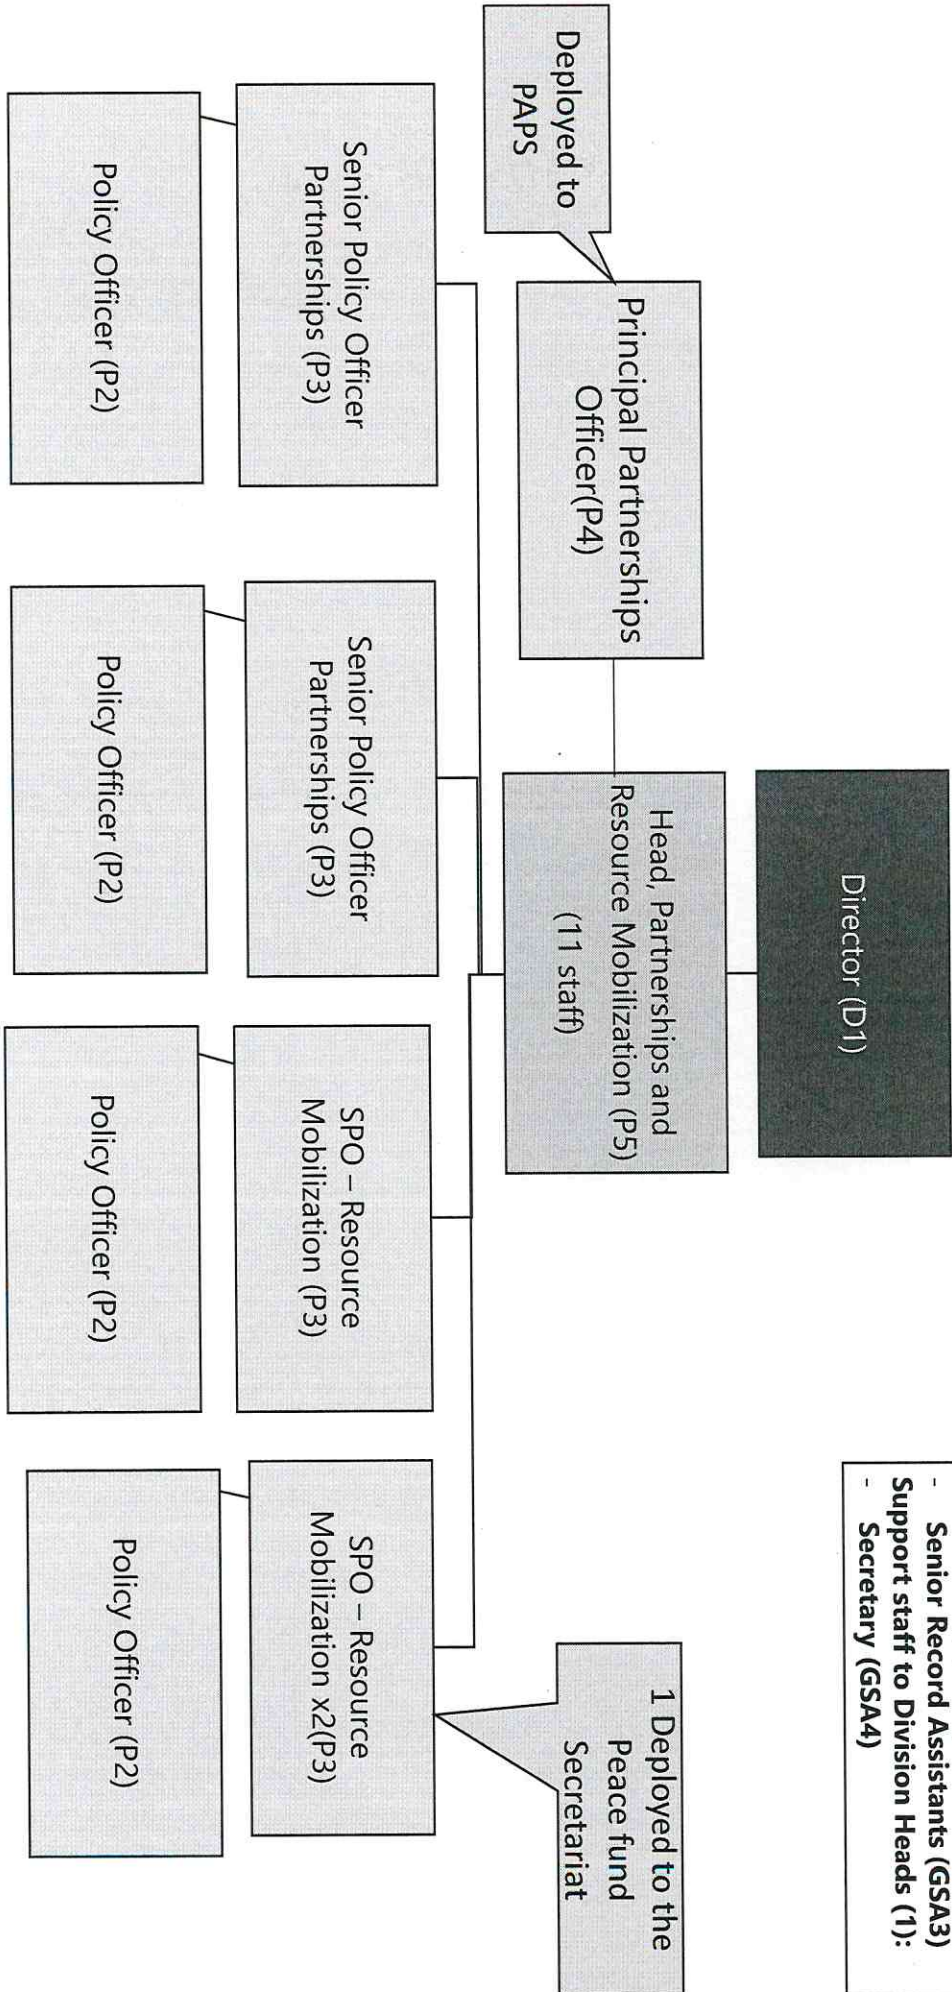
Director (D1)

Head, Partnerships and Resource Mobilization (P5) (11 staff)

Deployed to PAPS

Principal Partnerships Officer(P4)

Senior Policy Officer Partnerships (P3)

Policy Officer (P2)

Senior Policy Officer Partnerships (P3)

Policy Officer (P2)

SPO – Resource Mobilization (P3)

Policy Officer (P2)

SPO – Resource Mobilization x2(P3)

Policy Officer (P2)

1 Deployed to the Peace fund Secretariat

- Senior Record Assistants (GSA3)
Support staff to Division Heads (1):
- Secretary (GSA4)